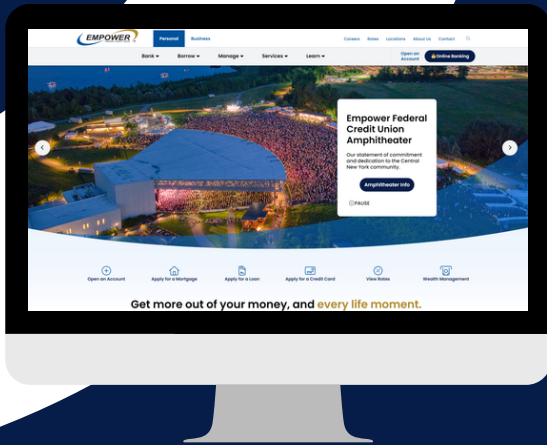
EMPOWER

Personal Business

Careers Rates Locations About Us Contact

Bank Borrow Manage Services Learn

Open an Account

Online Banking

Empower Federal Credit Union Amphitheater

Our statement of commitment and dedication to the Central New York community.

Amphitheater Info

PAUSE

Open an Account

Apply for a Mortgage

Apply for a Loan

Apply for a Credit Card

View Rates

Wealth Management

Get more out of your money, and every life moment.